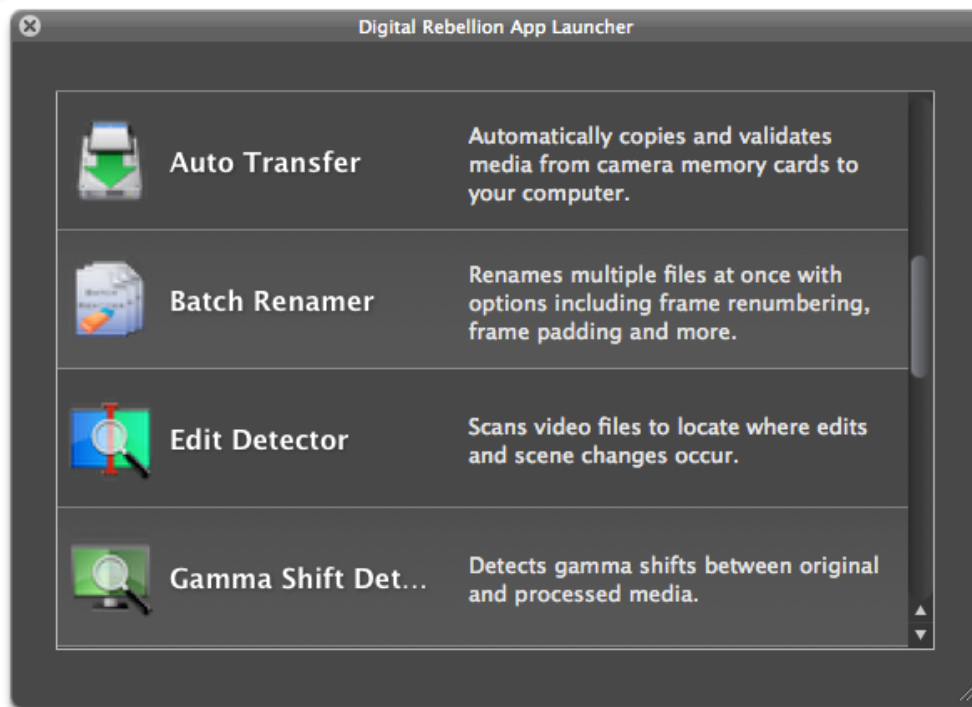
Digital Rebellion App Launcher

Auto Transfer

Automatically copies and validates media from camera memory cards to your computer.

Batch Renamer

Renames multiple files at once with options including frame renumbering, frame padding and more.

Edit Detector

Scans video files to locate where edits and scene changes occur.

Gamma Shift Det…

Detects gamma shifts between original and processed media.